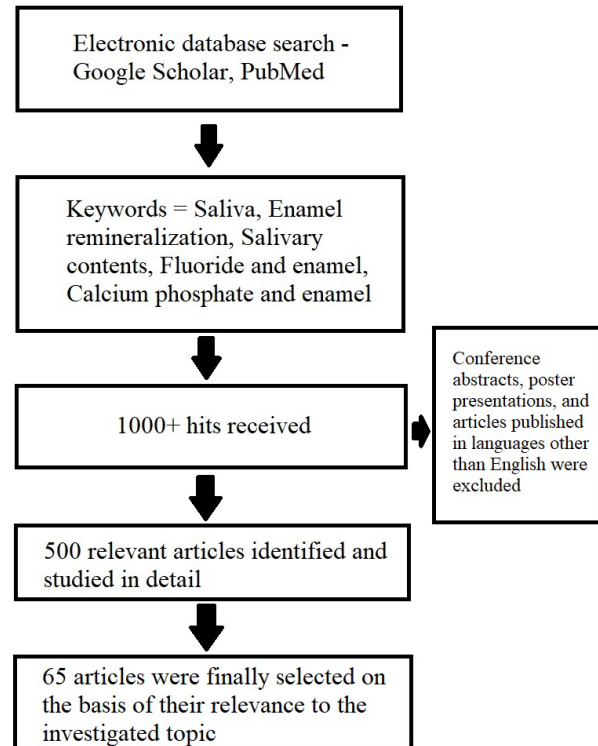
Electronic database search - Google Scholar, PubMed

Keywords = Saliva, Enamel remineralization, Salivary contents, Fluoride and enamel, Calcium phosphate and enamel

1000+ hits received

Conference abstracts, poster presentations, and articles published in languages other than English were excluded

500 relevant articles identified and studied in detail

65 articles were finally selected on the basis of their relevance to the investigated topic